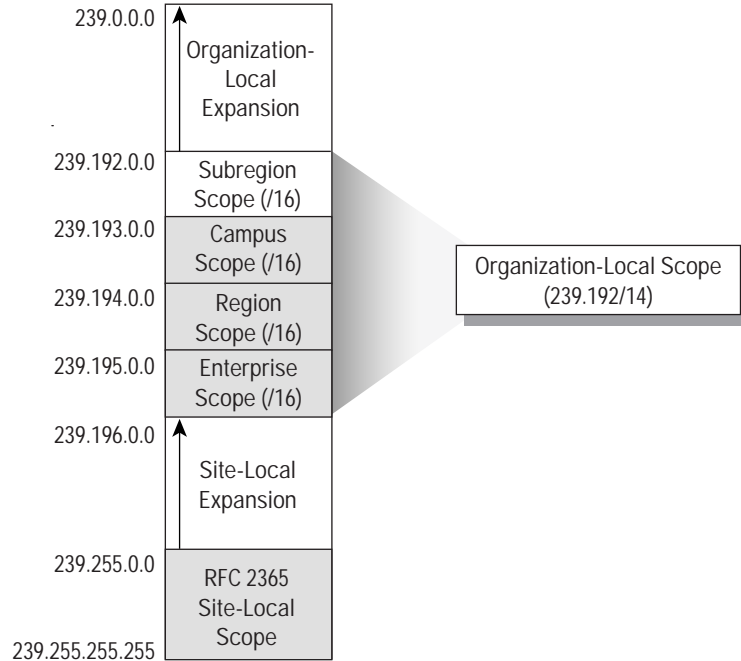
239.0.0.0

Organization-Local Expansion

239.192.0.0

Subregion Scope (/16)

239.193.0.0

Campus Scope (/16)

239.194.0.0

Region Scope (/16)

239.195.0.0

Enterprise Scope (/16)

239.196.0.0

Site-Local Expansion

239.255.0.0

RFC 2365 Site-Local Scope

239.255.255.255

Organization-Local Scope (239.192/14)